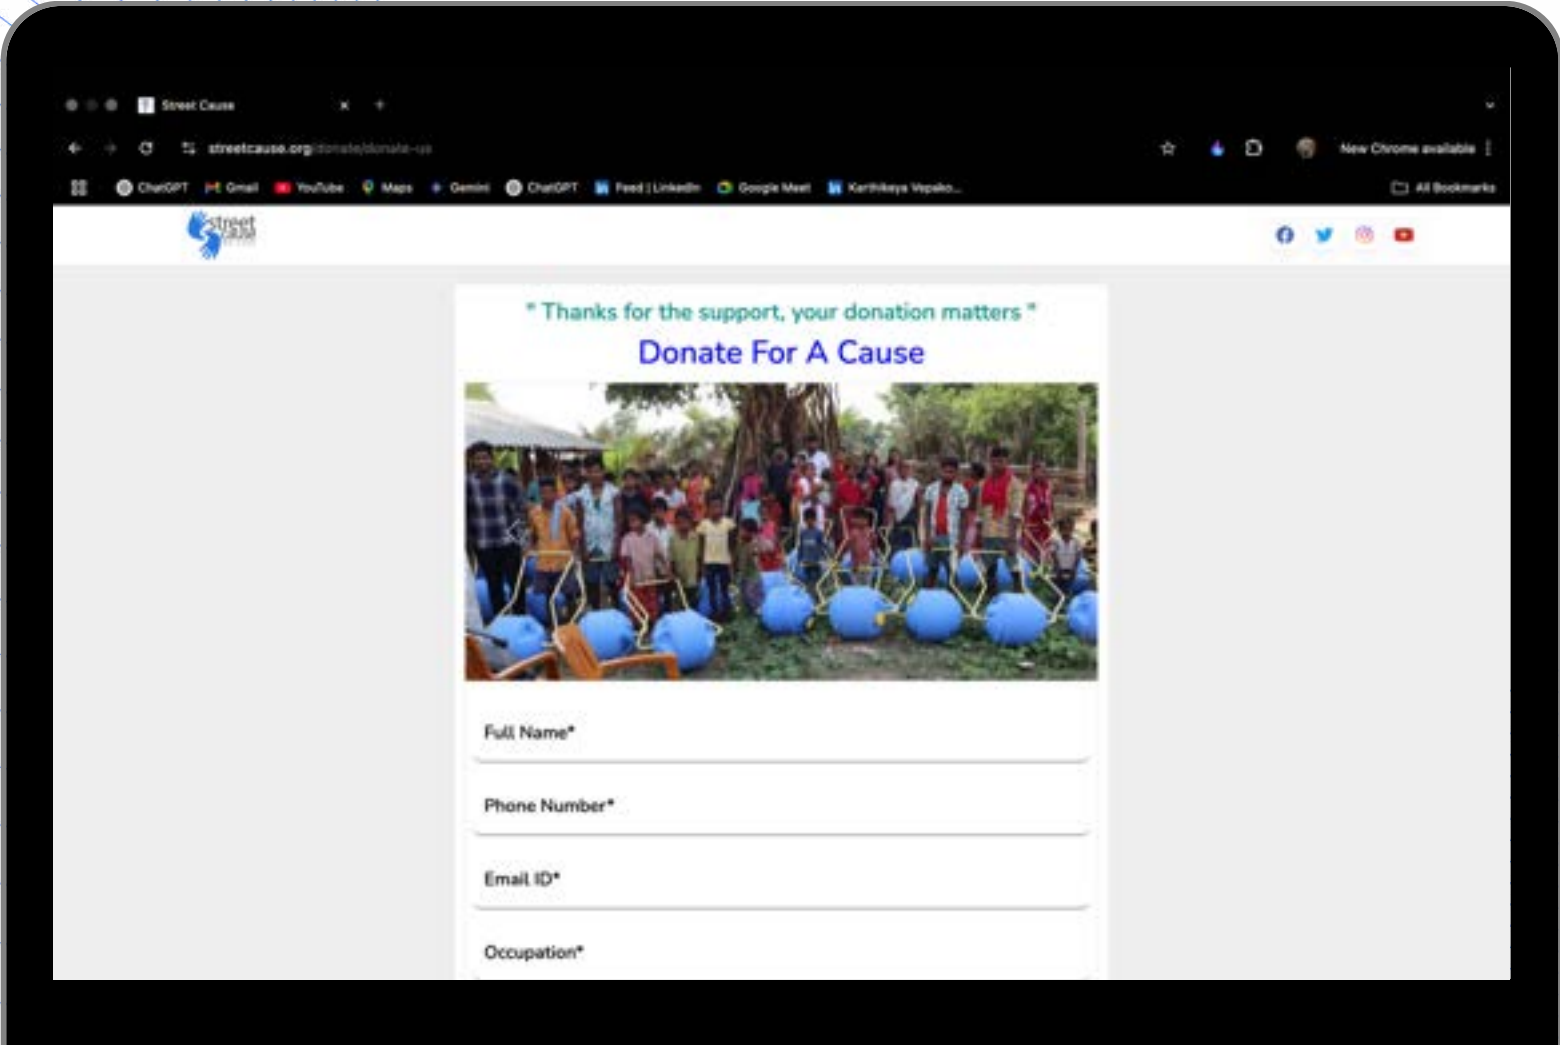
Street Cause

streetcause.org/donate/donate-us

New Chrome available

ChatGPT Gmail YouTube Maps Gemini ChatGPT Feed | LinkedIn Google Meet Karthikeya Vepako...

All Bookmarks

street cause

" Thanks for the support, your donation matters "

Donate For A Cause

Full Name*

Phone Number*

Email ID*

Occupation*